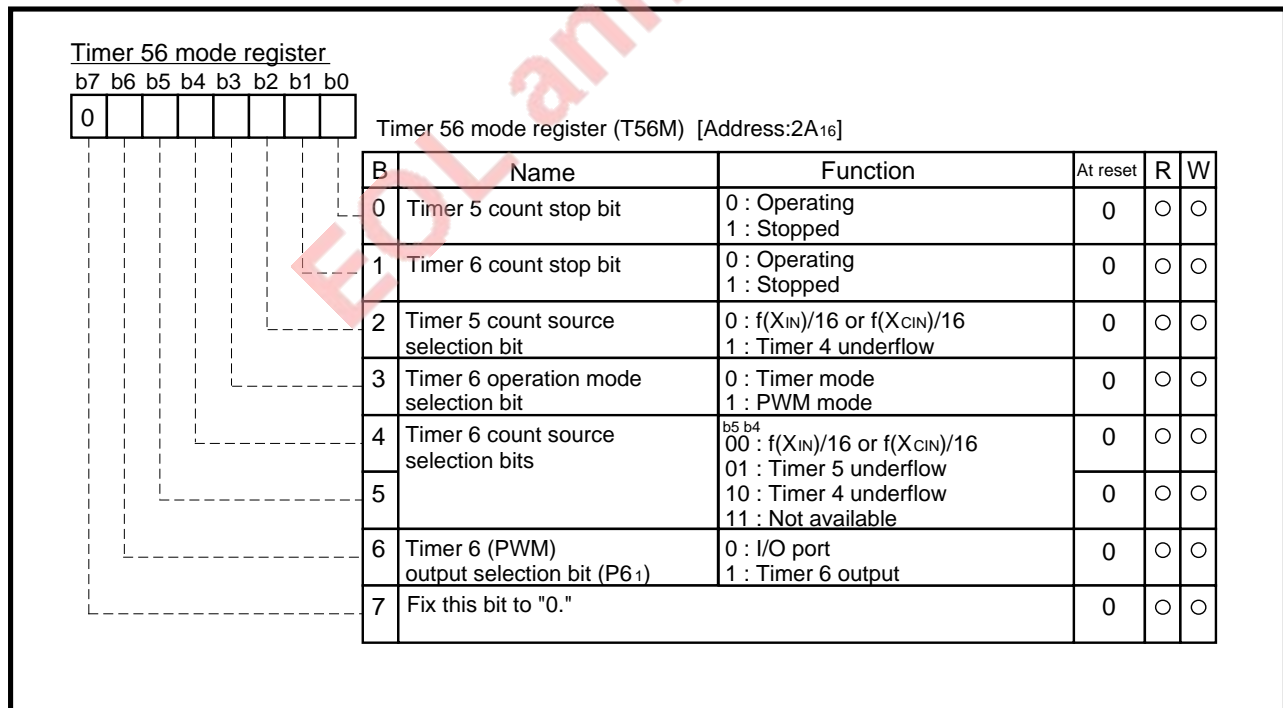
Timer 56 mode register
b7 b6 b5 b4 b3 b2 b1 b0
0

EOLam

Timer 56 mode register (T56M) [Address:$2A_{16}$]

| B | Name | Function | At reset | R | W |
|---|---|---|---|---|---|
| 0 | Timer 5 count stop bit | 0 : Operating<br>1 : Stopped | 0 | ○ | ○ |
| 1 | Timer 6 count stop bit | 0 : Operating<br>1 : Stopped | 0 | ○ | ○ |
| 2 | Timer 5 count source selection bit | 0 : $f(X_{IN})/16$ or $f(X_{CIN})/16$<br>1 : Timer 4 underflow | 0 | ○ | ○ |
| 3 | Timer 6 operation mode selection bit | 0 : Timer mode<br>1 : PWM mode | 0 | ○ | ○ |
| 4 | Timer 6 count source selection bits | b5 b4<br>00 : $f(X_{IN})/16$ or $f(X_{CIN})/16$<br>01 : Timer 5 underflow<br>10 : Timer 4 underflow<br>11 : Not available | 0 | ○ | ○ |
| 5 | | | 0 | ○ | ○ |
| 6 | Timer 6 (PWM) output selection bit ($P6_1$) | 0 : I/O port<br>1 : Timer 6 output | 0 | ○ | ○ |
| 7 | Fix this bit to "0." | | 0 | ○ | ○ |